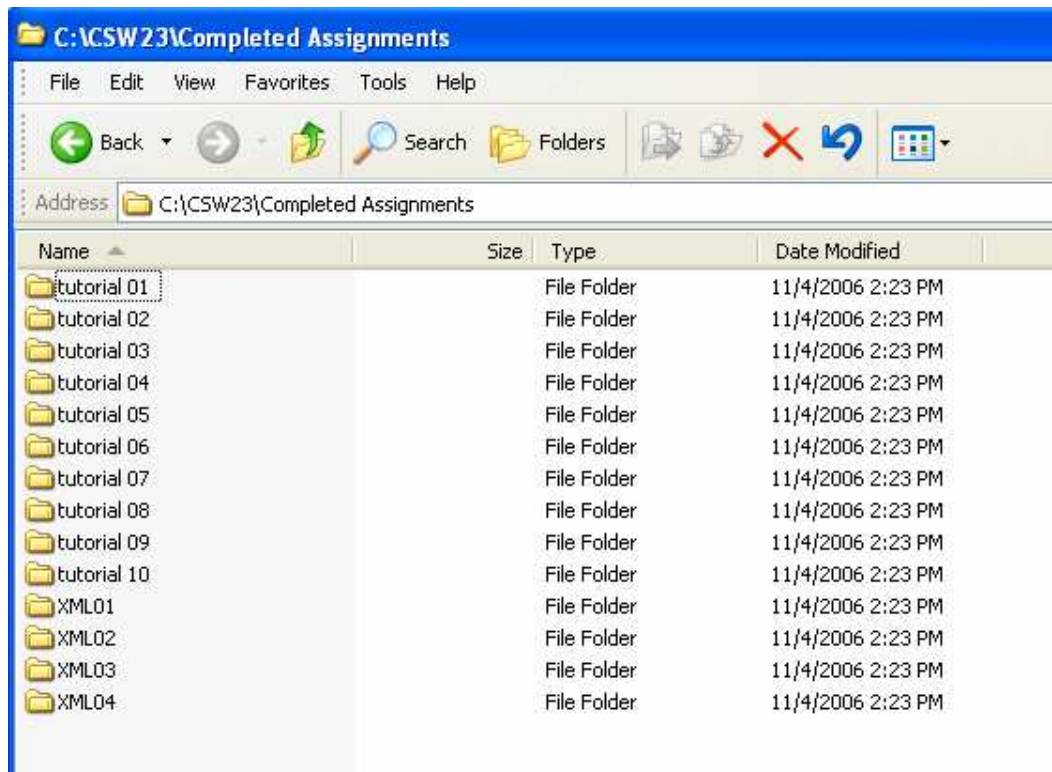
C:\CSW23\Completed Assignments

File Edit View Favorites Tools Help

Back Search Folders

Address C:\CSW23\Completed Assignments

| Name | Size | Type | Date Modified |
|---|---|---|---|
| tutorial 01 | | File Folder | 11/4/2006 2:23 PM |
| tutorial 02 | | File Folder | 11/4/2006 2:23 PM |
| tutorial 03 | | File Folder | 11/4/2006 2:23 PM |
| tutorial 04 | | File Folder | 11/4/2006 2:23 PM |
| tutorial 05 | | File Folder | 11/4/2006 2:23 PM |
| tutorial 06 | | File Folder | 11/4/2006 2:23 PM |
| tutorial 07 | | File Folder | 11/4/2006 2:23 PM |
| tutorial 08 | | File Folder | 11/4/2006 2:23 PM |
| tutorial 09 | | File Folder | 11/4/2006 2:23 PM |
| tutorial 10 | | File Folder | 11/4/2006 2:23 PM |
| XML01 | | File Folder | 11/4/2006 2:23 PM |
| XML02 | | File Folder | 11/4/2006 2:23 PM |
| XML03 | | File Folder | 11/4/2006 2:23 PM |
| XML04 | | File Folder | 11/4/2006 2:23 PM |